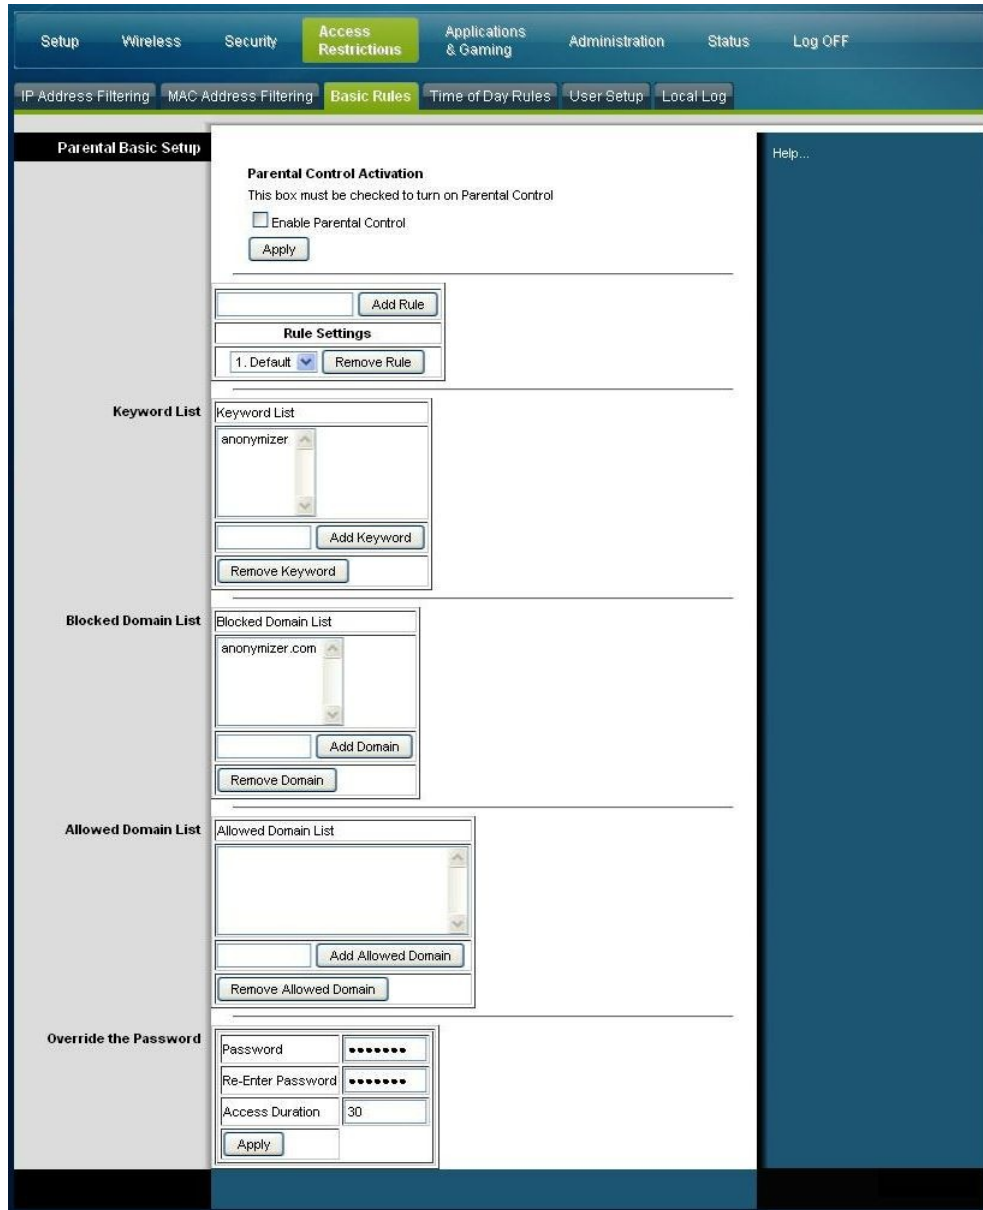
Setup Wireless Security Access Restrictions Applications & Gaming Administration Status Log OFF

IP Address Filtering MAC Address Filtering Basic Rules Time of Day Rules User Setup Local Log

Parental Basic Setup

Parental Control Activation

This box must be checked to turn on Parental Control

Enable Parental Control

Apply

Help...

Add Rule

Rule Settings

1. Default Remove Rule

Keyword List

Keyword List

anonymizer

Add Keyword

Remove Keyword

Blocked Domain List

Blocked Domain List

anonymizer.com

Add Domain

Remove Domain

Allowed Domain List

Allowed Domain List

Add Allowed Domain

Remove Allowed Domain

Override the Password

| Password | ••••••• |
|---|---|
| Re-Enter Password | ••••••• |
| Access Duration | 30 |
| Apply | |